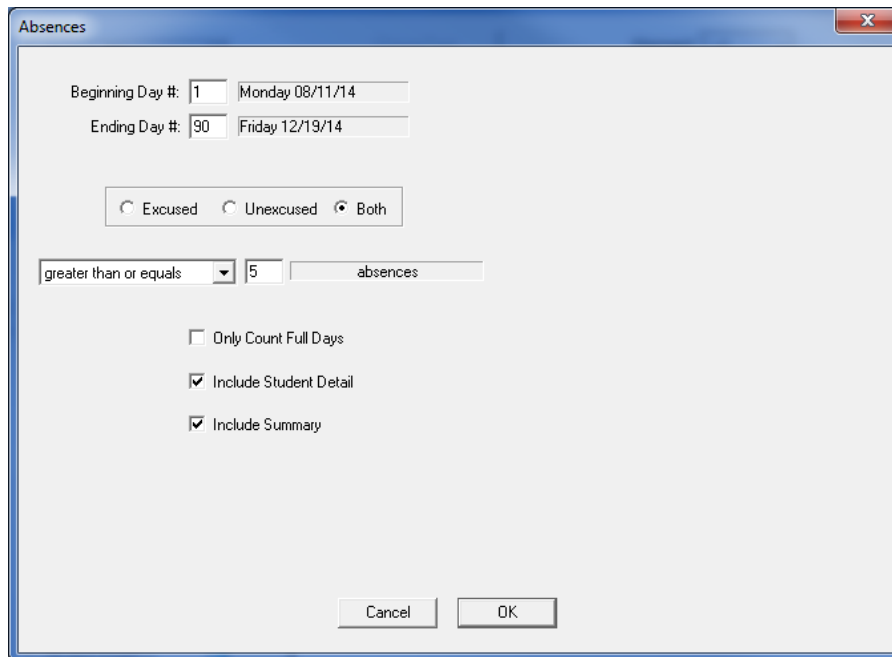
Absences

Beginning Day #: 1 Monday 08/11/14
Ending Day #: 90 Friday 12/19/14

Excused Unexcused Both

greater than or equals 5 absences

Only Count Full Days

Include Student Detail

Include Summary

Cancel OK